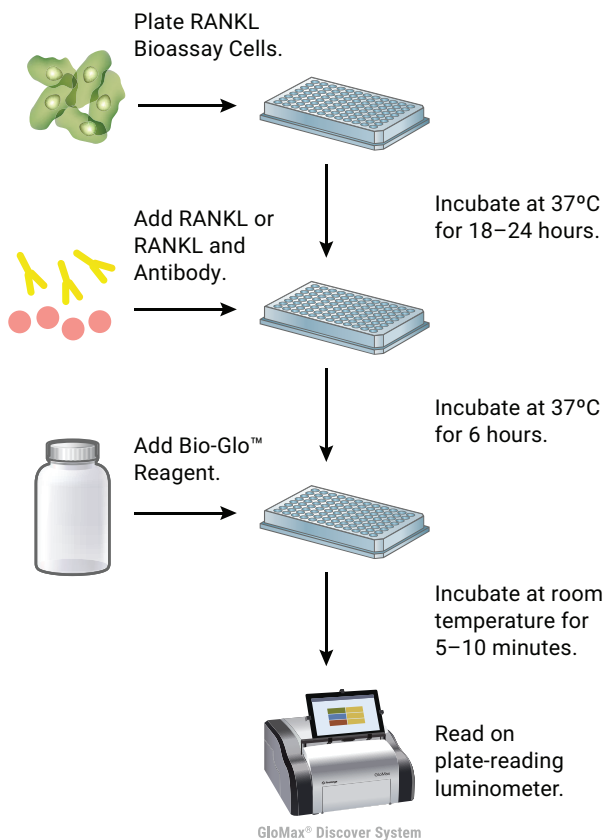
Plate RANKL Bioassay Cells.

Incubate at 37ºC for 18–24 hours.

Add RANKL or RANKL and Antibody.

Incubate at 37ºC for 6 hours.

Add Bio-Glo™ Reagent.

Incubate at room temperature for 5–10 minutes.

Read on plate-reading luminometer.

GloMax® Discover System